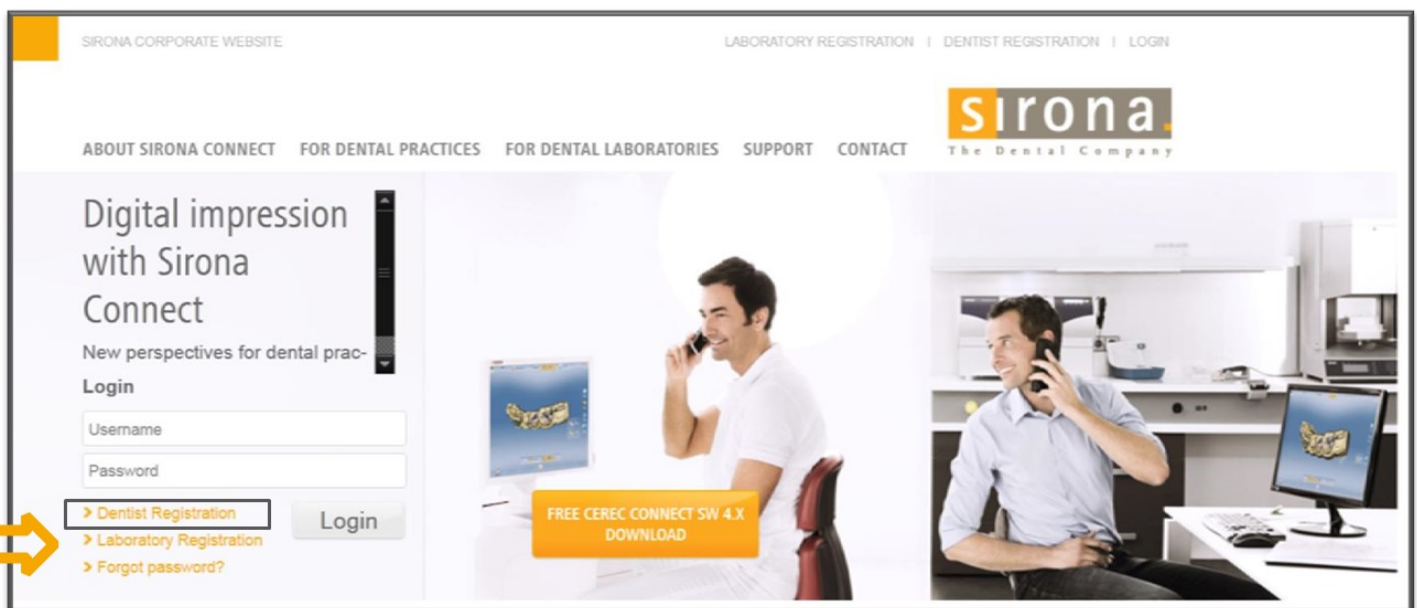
SIRONA CORPORATE WEBSITE

LABORATORY REGISTRATION | DENTIST REGISTRATION | LOGIN

sirona.
The Dental Company

ABOUT SIRONA CONNECT FOR DENTAL PRACTICES FOR DENTAL LABORATORIES SUPPORT CONTACT

Digital impression with Sirona Connect

New perspectives for dental prac-

Login

Username

Password

> Dentist Registration

> Laboratory Registration

> Forgot password?

Login

FREE CEREC CONNECT SW 4.X DOWNLOAD